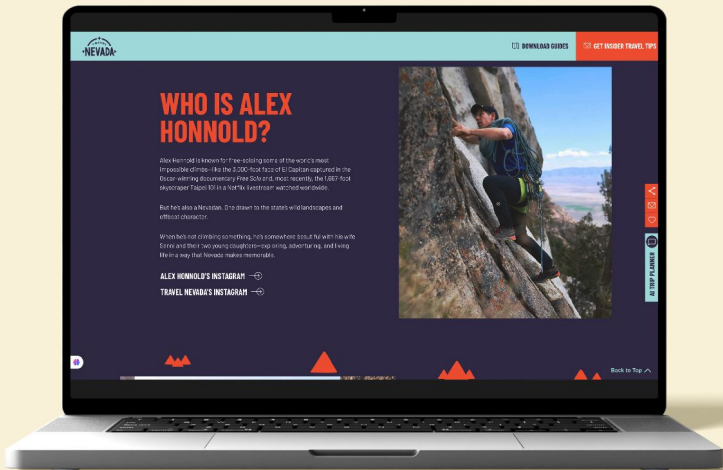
NEVADA

DOWNLOAD GUIDES

GET INSIDER TRAVEL TIPS

WHO IS ALEX HONNOLD?

Alex Honnold is known for free-soloing some of the world's most impossible climbs—like the 3,000-foot face of El Capitan captured in the Oscar-winning documentary Free Solo and, most recently, the 1,667-foot skyscraper Taipei 101 in a Netflix livestream watched worldwide.

But he's also a Nevadan. He's drawn to the state's wild landscapes and offbeat character.

When he's not climbing something, he's somewhere beautiful with his wife Sanni and their two young daughters—exploring, adventuring, and living life in a way that Nevada makes memorable.

ALEX HONNOLD'S INSTAGRAM

TRAVEL NEVADA'S INSTAGRAM

AI TRIP PLANNER

Back to Top